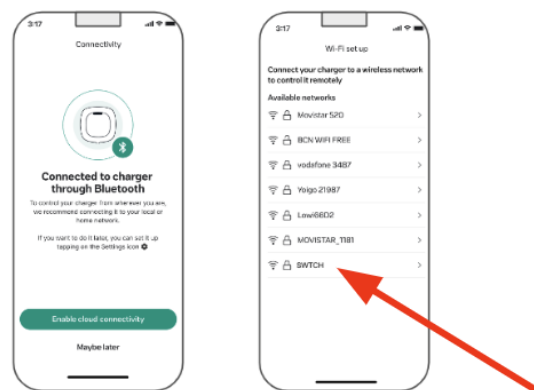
3:17

Connectivity

Connected to charger through Bluetooth

To control your charger from wherever you are, we recommend connecting it to your local or home network.

If you want to do it later, you can set it up tapping on the Settings icon

Enable cloud connectivity

Maybe later

3:17

Wi-Fi set up

Connect your charger to a wireless network to control it remotely

Available networks

Movistar 520

BCN WIFI FREE

vodafone 3487

Yoigo 21987

Low66D2

MOVISTAR_1181

SWTCH